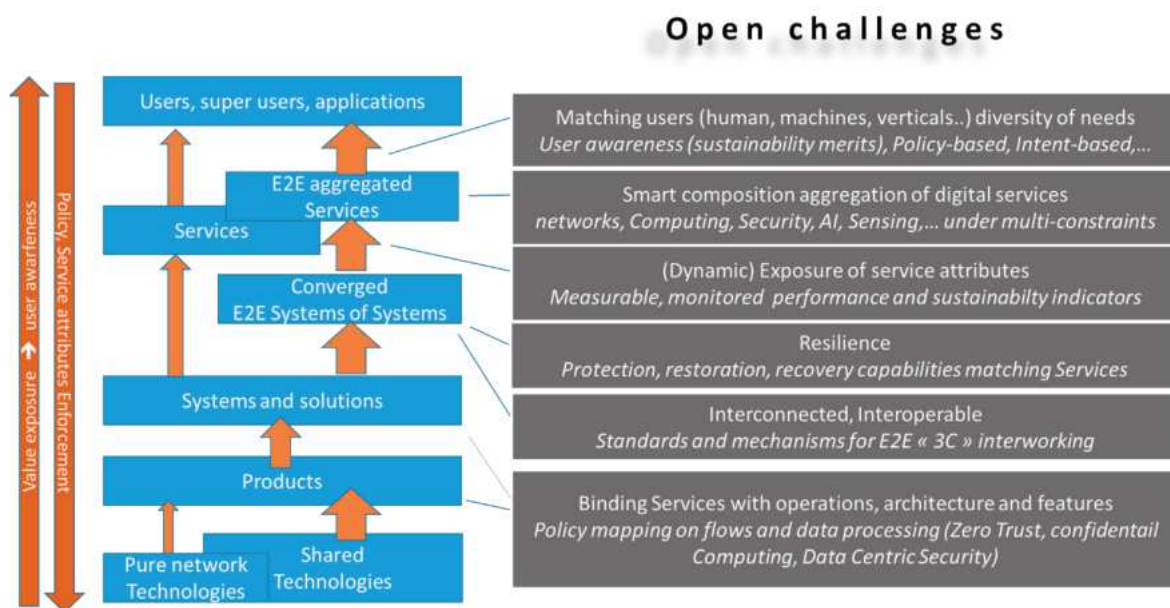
Open challenges

Value exposure ↑ user awareness

Policy, Service attributes Enforcement

Users, super users, applications

E2E aggregated Services

Services

Converged E2E Systems of Systems

Systems and solutions

Products

Pure network Technologies

Shared Technologies

Matching users (human, machines, verticals..) diversity of needs
*User awareness (sustainability merits), Policy-based, Intent-based,...*

Smart composition aggregation of digital services
*networks, Computing, Security, AI, Sensing,... under multi-constraints*

(Dynamic) Exposure of service attributes
*Measurable, monitored performance and sustainabilty indicators*

Resilience
*Protection, restoration, recovery capabilities matching Services*

Interconnected, Interoperable
*Standards and mechanisms for E2E « 3C » interworking*

Binding Services with operations, architecture and features
*Policy mapping on flows and data processing (Zero Trust, confidentail Computing, Data Centric Security)*